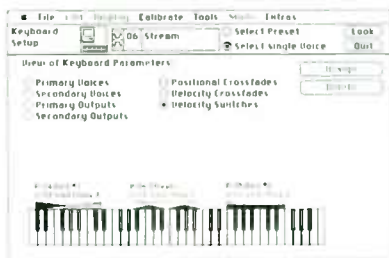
File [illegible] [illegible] Calibrate Tools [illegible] Extras

Keyboard Setup

06 Stream

Select Preset

Select Single Voice

Look

Quit

View of Keyboard Parameters

Primary Voices
Secondary Voices
Primary Outputs
Secondary Outputs

Positional Crossfades
Velocity Crossfades
Velocity Switches

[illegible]
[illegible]

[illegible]
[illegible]
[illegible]